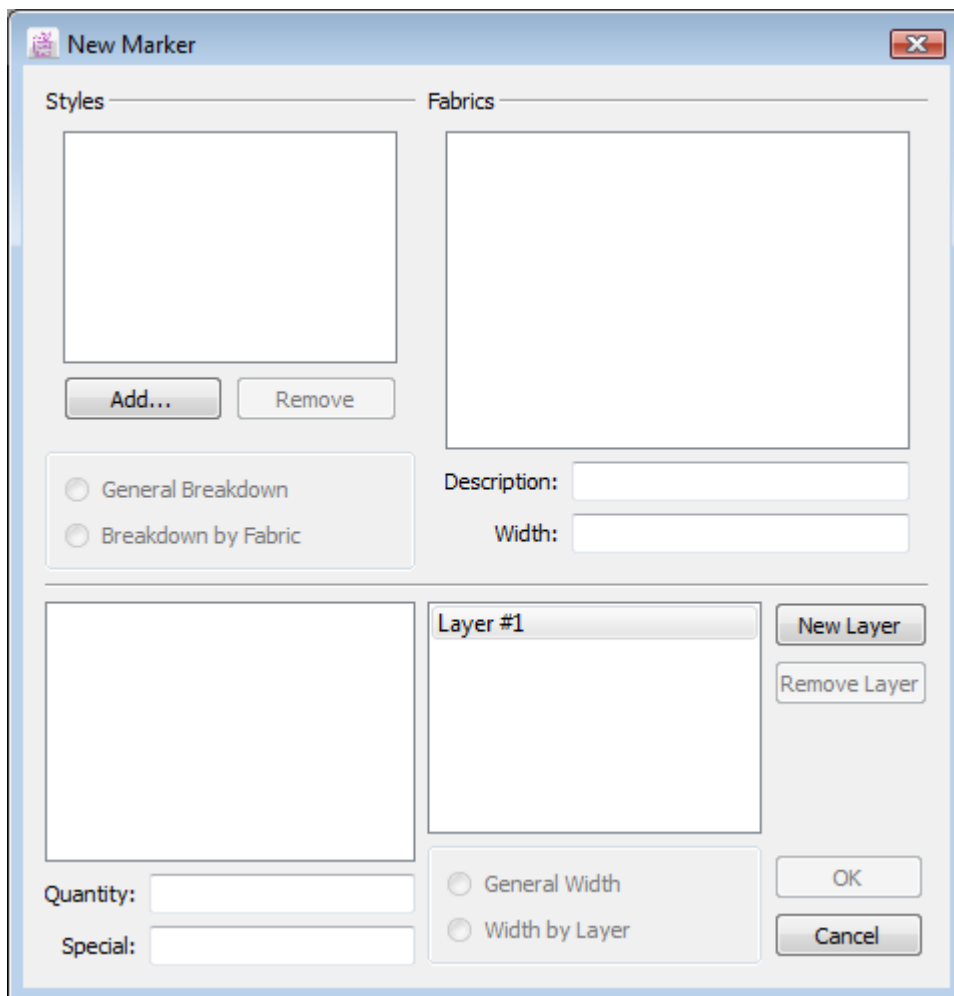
New Marker

Styles

Fabrics

Add...

Remove

General Breakdown

Breakdown by Fabric

Description:

Width:

Layer #1

New Layer

Remove Layer

Quantity:

Special:

General Width

Width by Layer

OK

Cancel